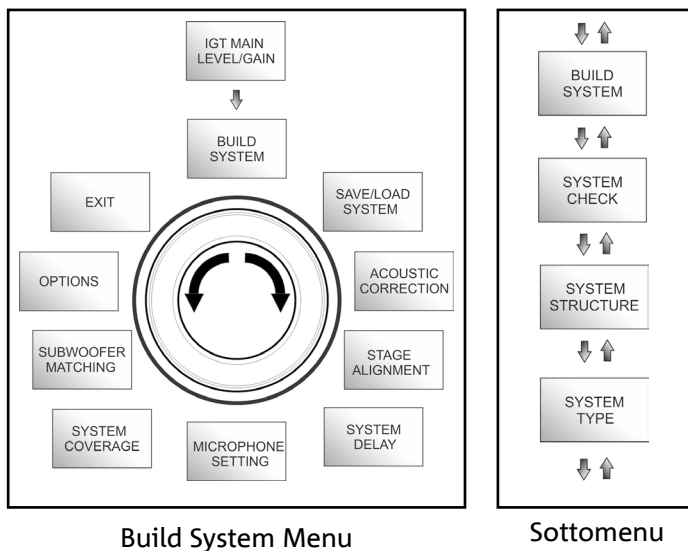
IGT MAIN LEVEL/GAIN

BUILD SYSTEM

EXIT

SAVE/LOAD SYSTEM

OPTIONS

ACOUSTIC CORRECTION

SUBWOOFER MATCHING

STAGE ALIGNMENT

SYSTEM COVERAGE

MICROPHONE SETTING

SYSTEM DELAY

Build System Menu

BUILD SYSTEM

SYSTEM CHECK

SYSTEM STRUCTURE

SYSTEM TYPE

Sottomenu